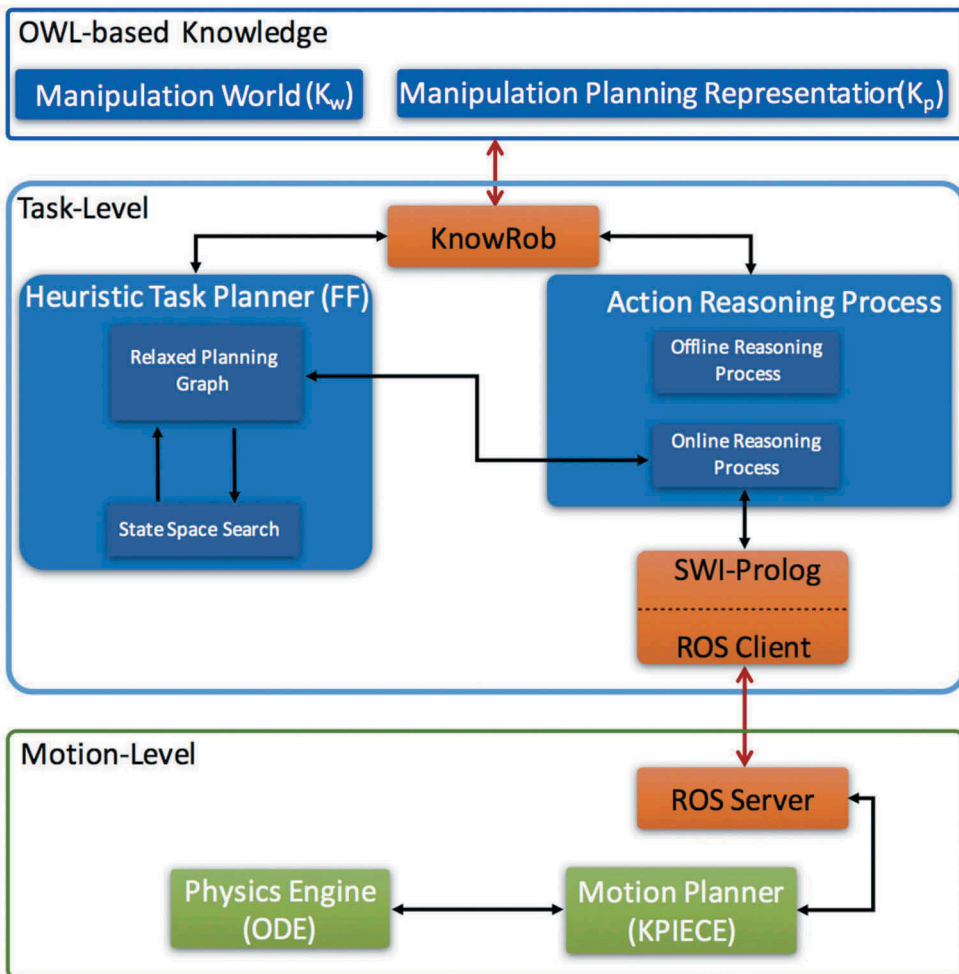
OWL-based Knowledge

Manipulation World ($K_w$)

Manipulation Planning Representation($K_p$)

Task-Level

KnowRob

Heuristic Task Planner (FF)

Relaxed Planning Graph

State Space Search

Action Reasoning Process

Offline Reasoning Process

Online Reasoning Process

SWI-Prolog

ROS Client

Motion-Level

ROS Server

Physics Engine (ODE)

Motion Planner (KPIECE)